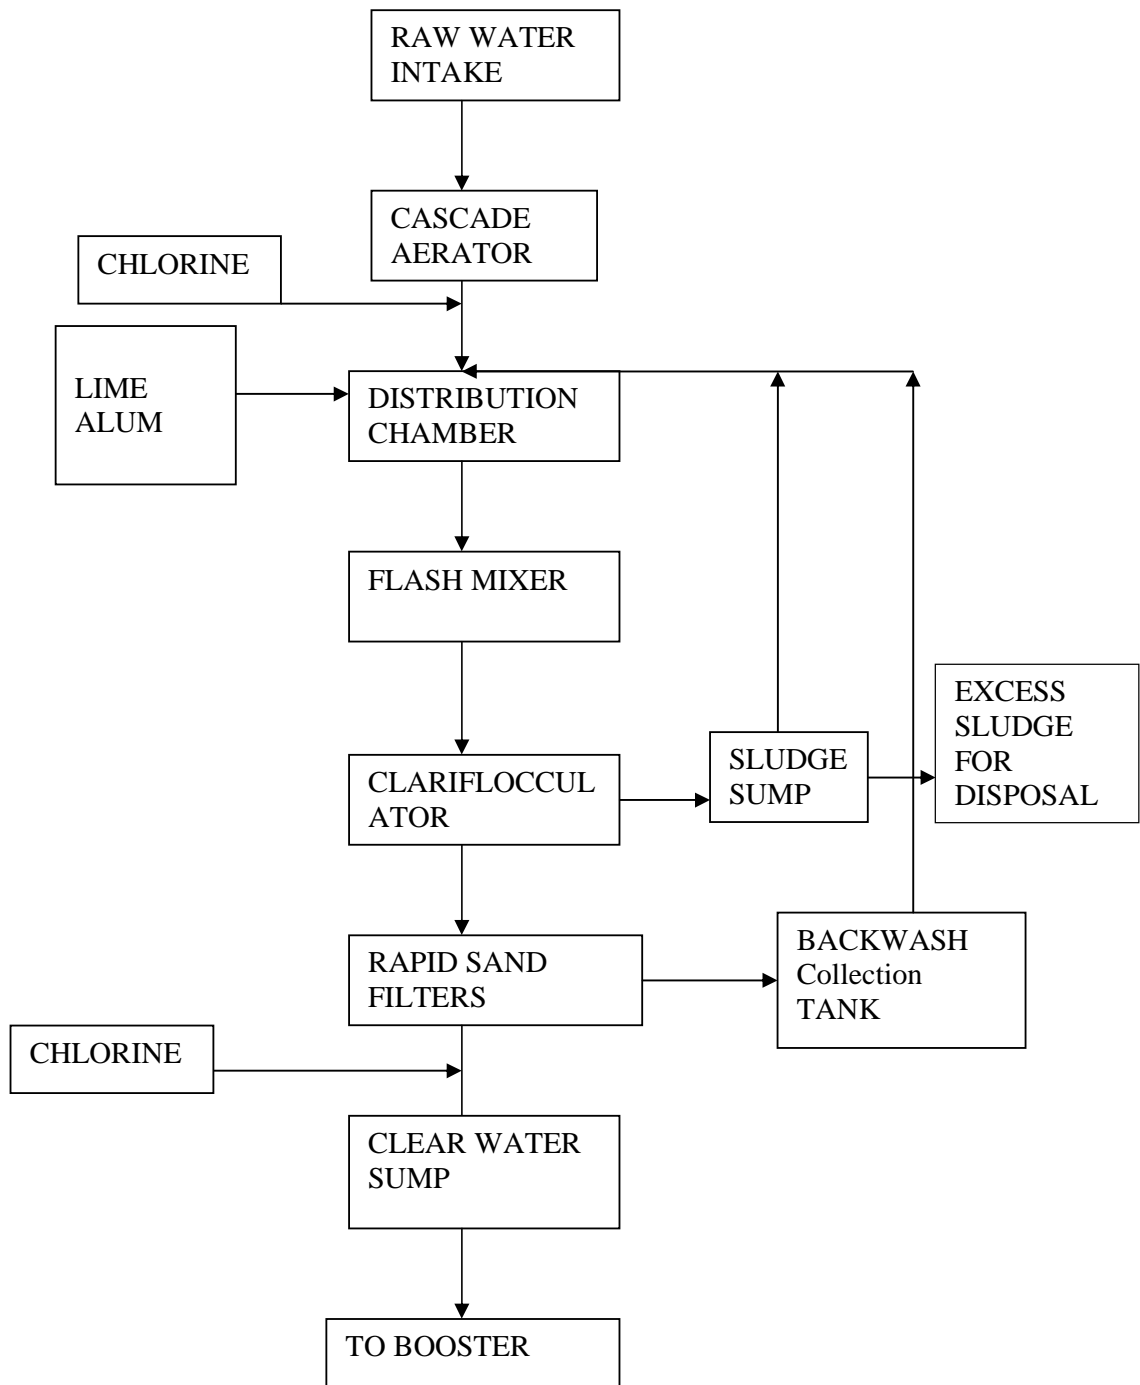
RAW WATER INTAKE

CASCADE AERATOR

CHLORINE

LIME ALUM

DISTRIBUTION CHAMBER

FLASH MIXER

EXCESS SLUDGE FOR DISPOSAL

SLUDGE SUMP

CLARIFLOCCUL ATOR

BACKWASH Collection TANK

RAPID SAND FILTERS

CHLORINE

CLEAR WATER SUMP

TO BOOSTER